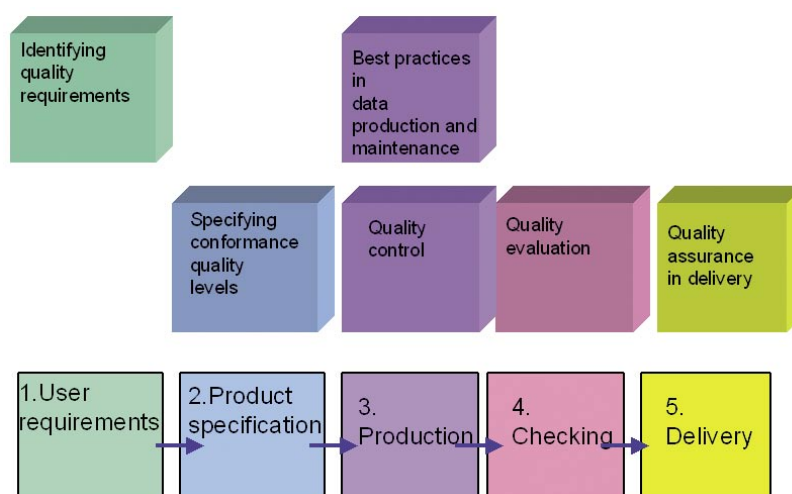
Identifying quality requirements

Best practices in data production and maintenance

Specifying conformance quality levels

Quality control

Quality evaluation

Quality assurance in delivery

1.User requirements

2.Product specification

3. Production

4. Checking

5. Delivery